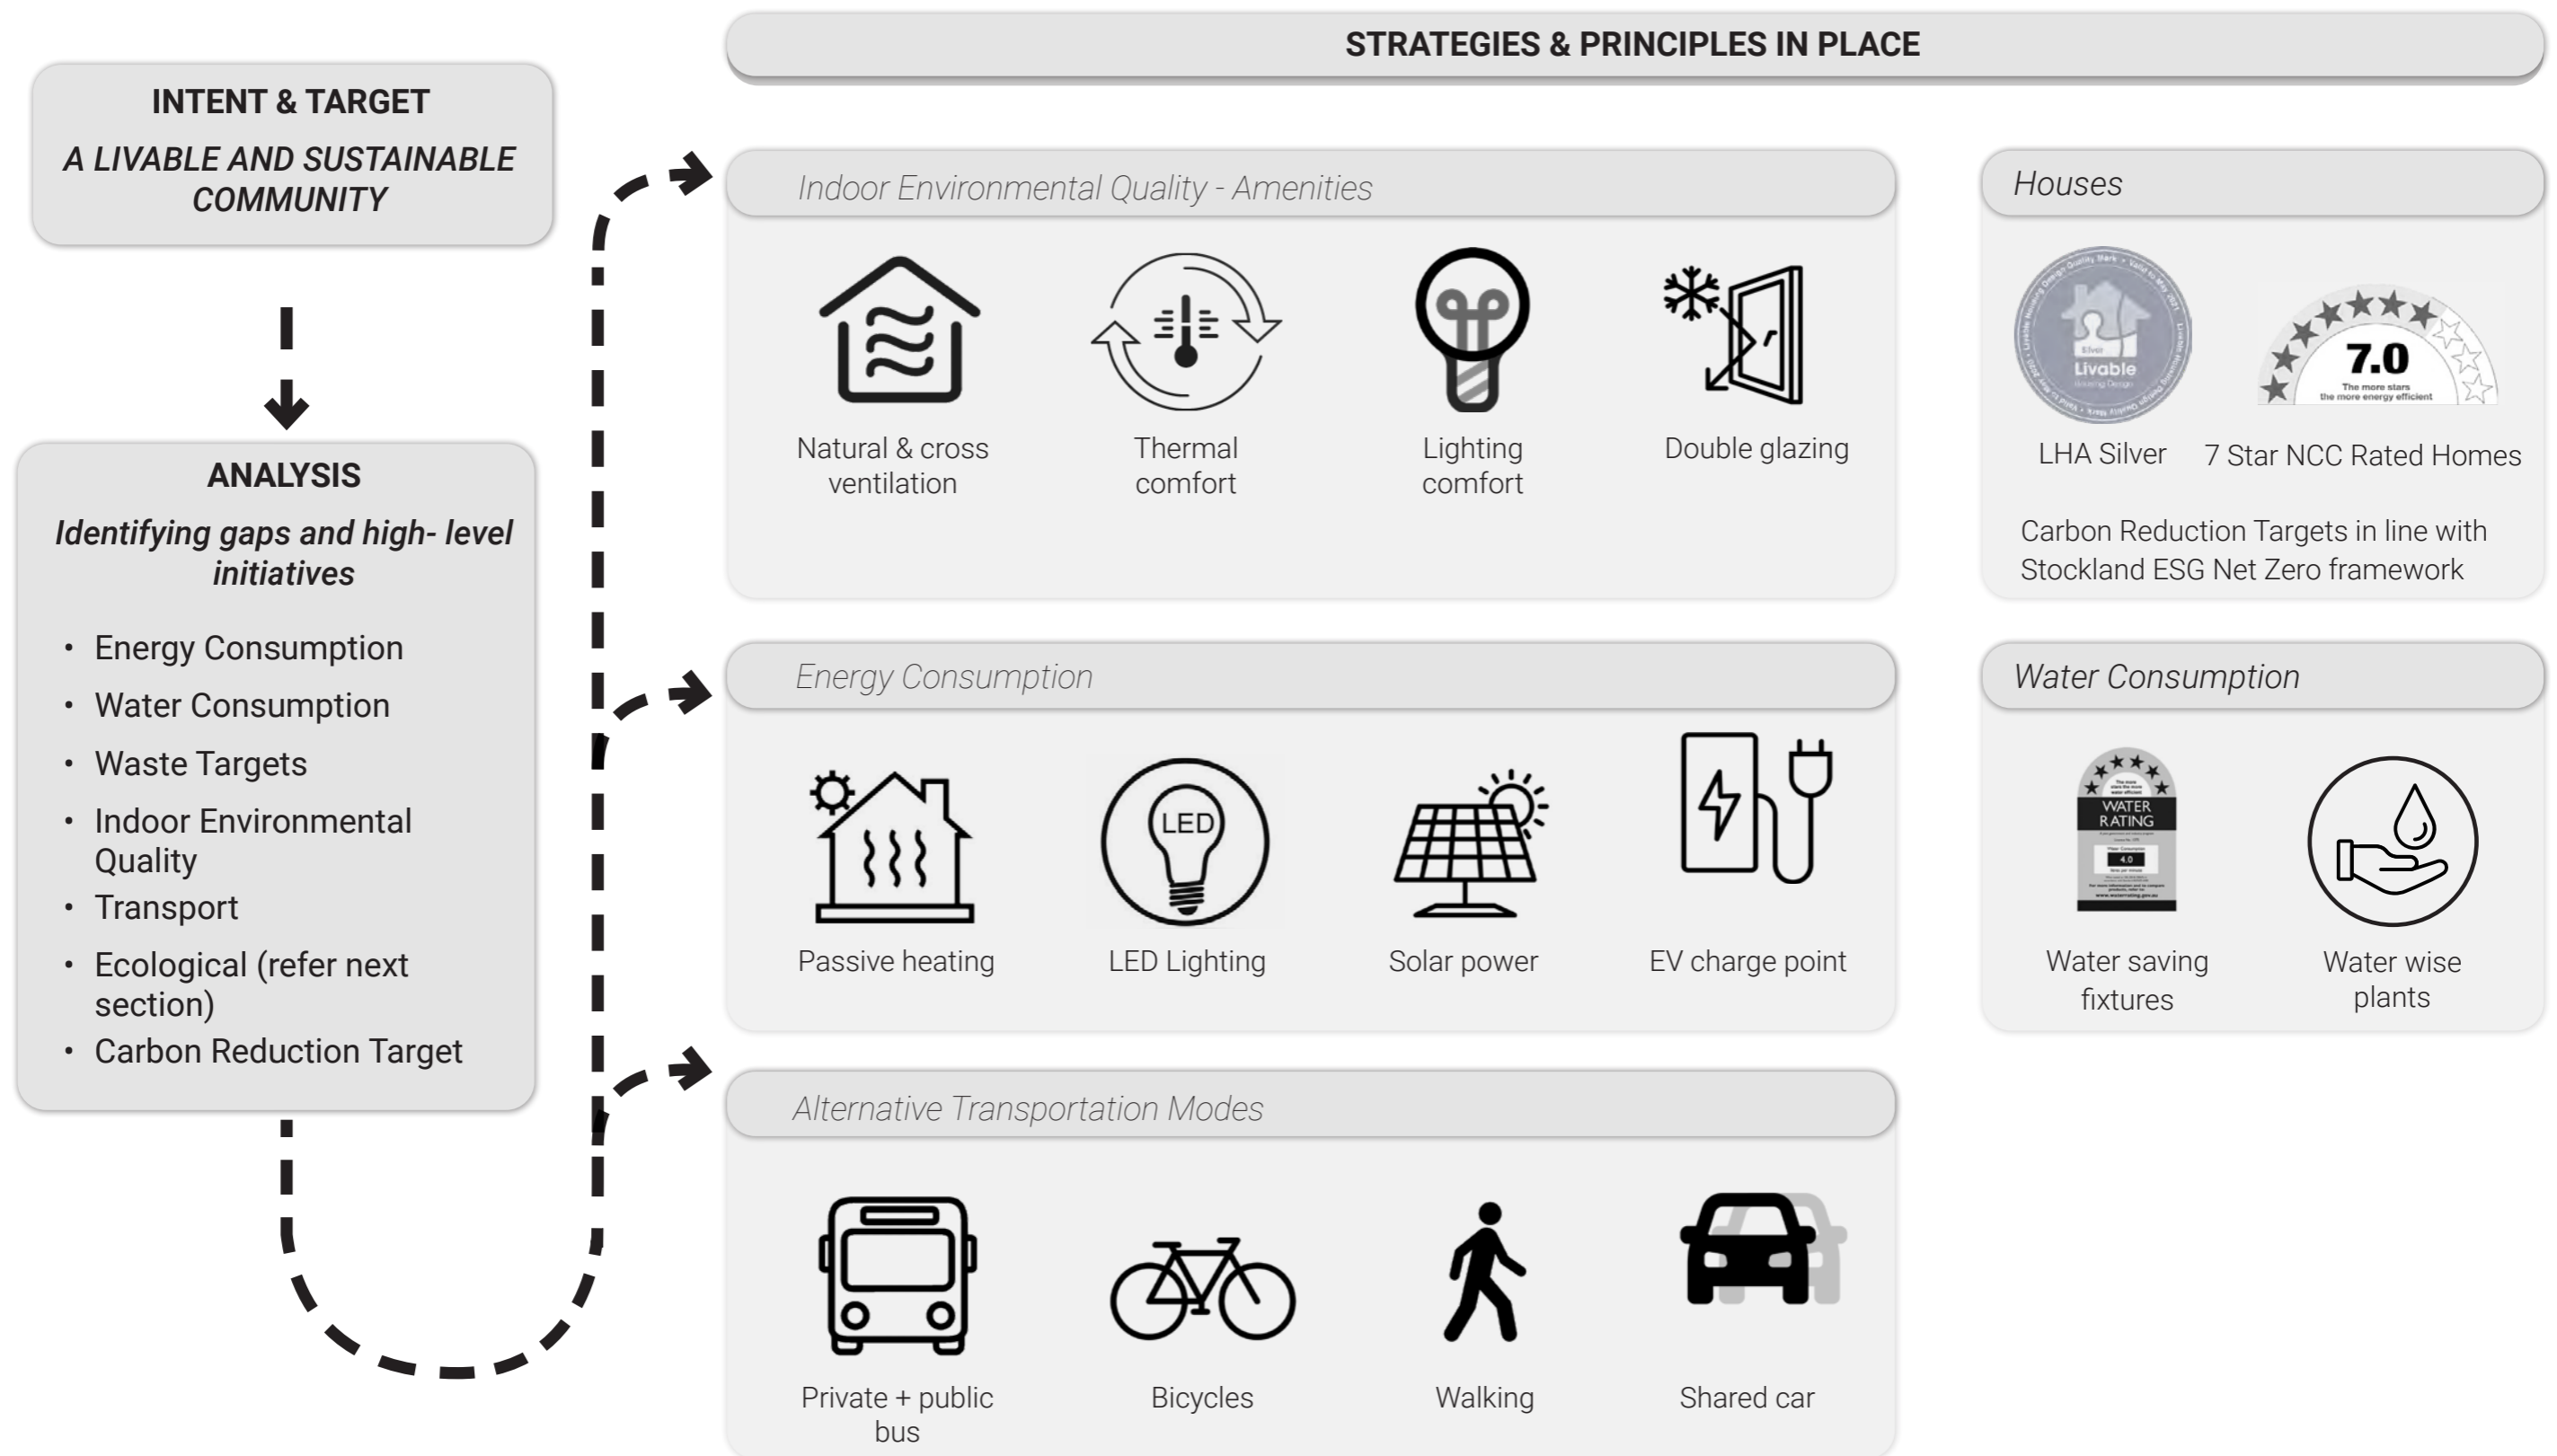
INTENT & TARGET

A LIVABLE AND SUSTAINABLE COMMUNITY

ANALYSIS

Identifying gaps and high- level initiatives

- Energy Consumption
- Water Consumption
- Waste Targets
- Indoor Environmental Quality
- Transport
- Ecological (refer next section)
- Carbon Reduction Target

STRATEGIES & PRINCIPLES IN PLACE

Indoor Environmental Quality - Amenities

Natural & cross ventilation

Thermal comfort

Lighting comfort

Double glazing

Houses

Silver Livable

7.0
The more stars the more energy efficient

LHA Silver

7 Star NCC Rated Homes

Carbon Reduction Targets in line with Stockland ESG Net Zero framework

Energy Consumption

LED

Passive heating

LED Lighting

Solar power

EV charge point

Water Consumption

WATER RATING

4.0

Water saving fixtures

Water wise plants

Alternative Transportation Modes

Private + public bus

Bicycles

Walking

Shared car